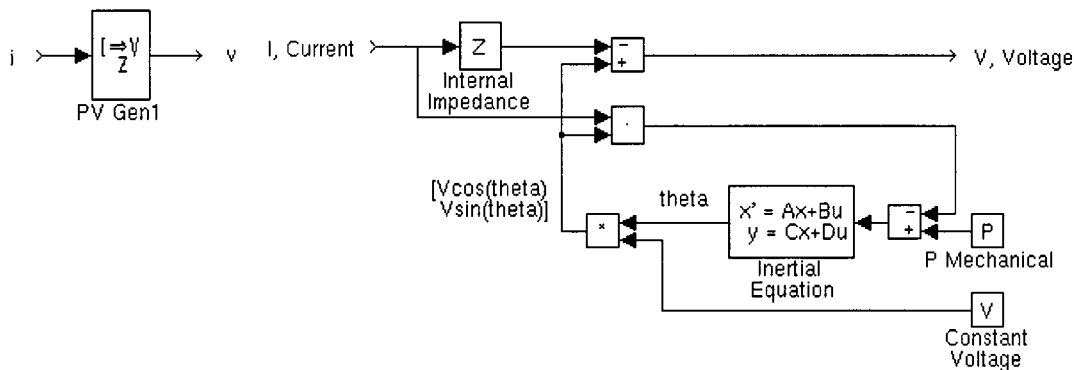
i

$I \Rightarrow V$
Z

v

PV Gen1

I, Current

Z

Internal Impedance

−
+

V, Voltage

·

[Vcos(theta)
Vsin(theta)]

×

theta

x' = Ax+Bu
y = Cx+Du

Inertial Equation

−
+

P

P Mechanical

V

Constant Voltage